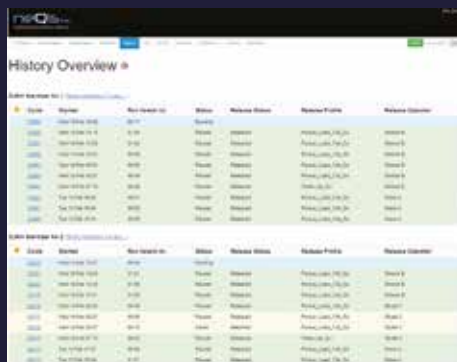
neQis

History Overview »

| Cycle | Started | Run Vessel In | Status | Release Status | Release Profile | Release Calendar |
|---|---|---|---|---|---|---|
| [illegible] | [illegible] | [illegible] | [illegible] | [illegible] | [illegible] | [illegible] |

| Cycle | Started | Run Vessel In | Status | Release Status | Release Profile | Release Calendar |
|---|---|---|---|---|---|---|
| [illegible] | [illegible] | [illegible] | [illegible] | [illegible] | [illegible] | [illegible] |